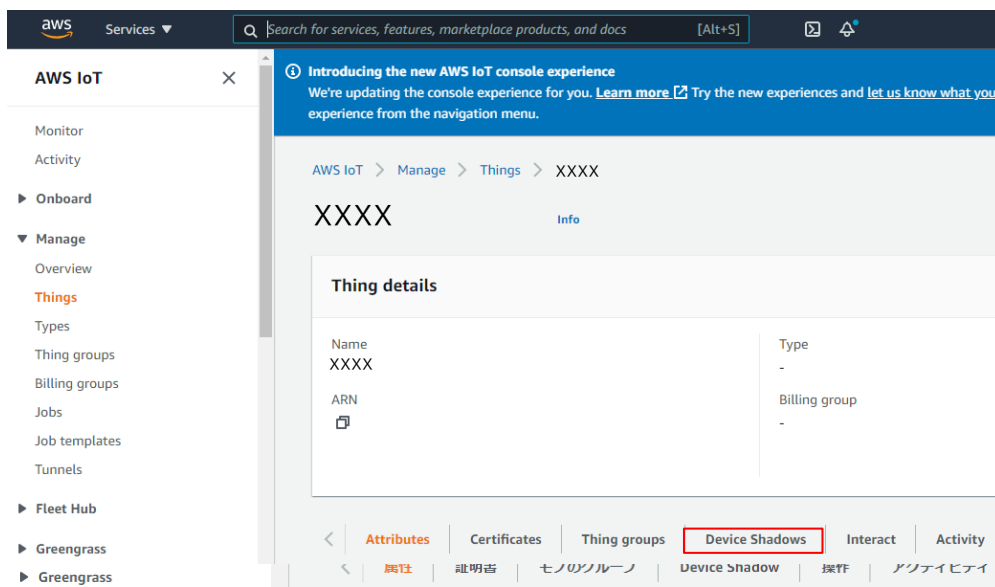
aws Services ▼ Search for services, features, marketplace products, and docs [Alt+S]

AWS IoT

Monitor
Activity
Onboard
Manage
Overview
Things
Types
Thing groups
Billing groups
Jobs
Job templates
Tunnels
Fleet Hub
Greengrass
Greengrass

Introducing the new AWS IoT console experience
We're updating the console experience for you. Learn more Try the new experiences and let us know what you experience from the navigation menu.

AWS IoT > Manage > Things > XXXX

XXXX Info

Thing details

Name
XXXX

ARN

Type
-

Billing group
-

Attributes Certificates Thing groups Device Shadows Interact Activity

属性 証明書 モノのグループ Device Shadow 操作 アクティビティ